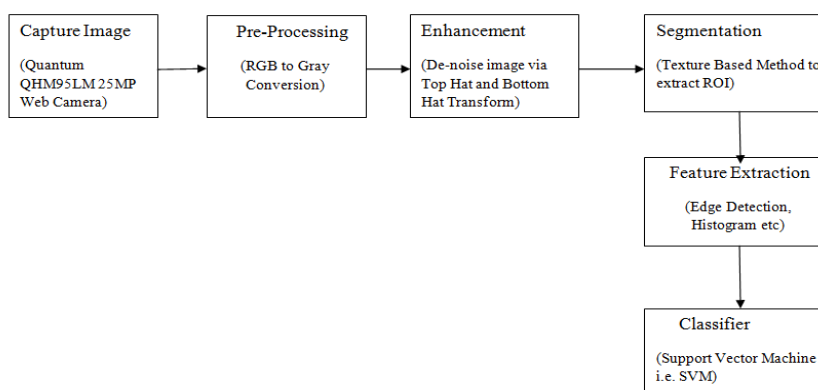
Capture Image

(Quantum QHM95LM 25MP Web Camera)

Pre-Processing

(RGB to Gray Conversion)

Enhancement

(De-noise image via Top Hat and Bottom Hat Transform)

Segmentation

(Texture Based Method to extract ROI)

Feature Extraction

(Edge Detection, Histogram etc)

Classifier

(Support Vector Machine i.e. SVM)